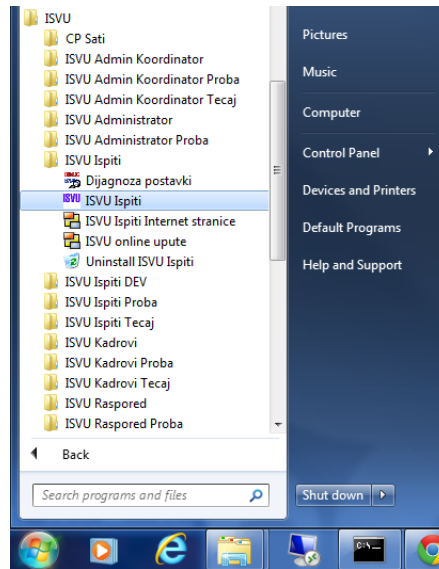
ISVU
CP Sati
ISVU Admin Koordinator
ISVU Admin Koordinator Proba
ISVU Admin Koordinator Tecaj
ISVU Administrator
ISVU Administrator Proba
ISVU Ispiti
Dijagnoza postavki
ISVU Ispiti
ISVU Ispiti Internet stranice
ISVU online upute
Uninstall ISVU Ispiti
ISVU Ispiti DEV
ISVU Ispiti Proba
ISVU Ispiti Tecaj
ISVU Kadrovi
ISVU Kadrovi Proba
ISVU Kadrovi Tecaj
ISVU Raspored
ISVU Raspored Proba
Back
Search programs and files

Pictures
Music
Computer
Control Panel
Devices and Printers
Default Programs
Help and Support
Shut down